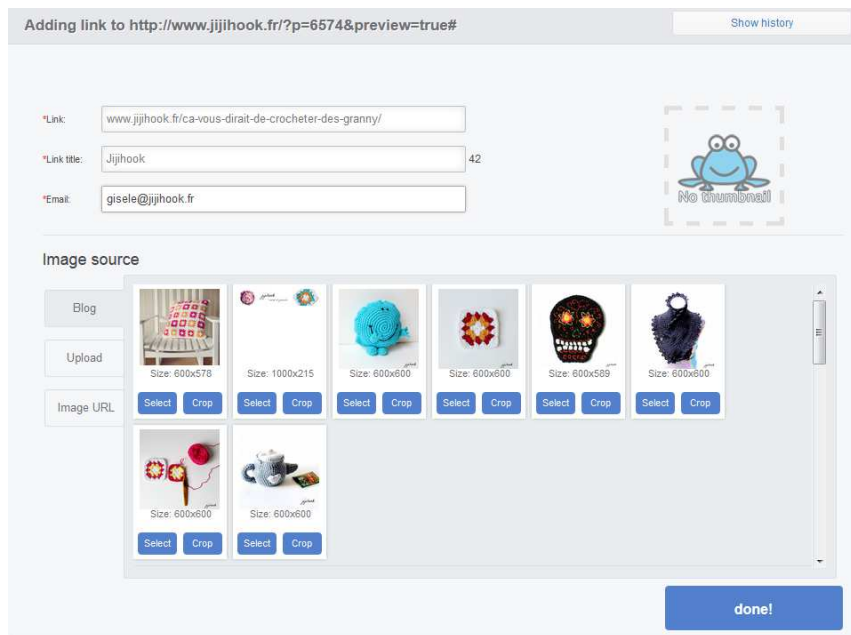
Adding link to http://www.jijihook.fr/?p=6574&preview=true#

Show history

*Link: www.jijihook.fr/ca-vous-dirait-de-crocheter-des-granny/

*Link title: Jijihook 42

*Email: gisele@jijihook.fr

No thumbnail

Image source

Blog

Upload

Image URL

Size: 600x578
Select Crop

Size: 1000x215
Select Crop

Size: 600x600
Select Crop

Size: 600x600
Select Crop

Size: 600x589
Select Crop

Size: 600x600
Select Crop

Size: 600x600
Select Crop

Size: 600x600
Select Crop

done!